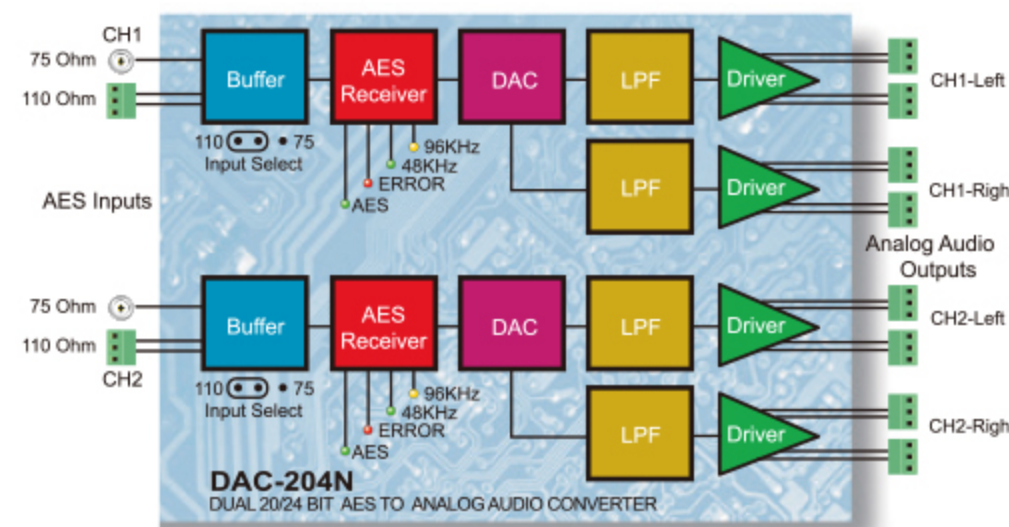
CH1
75 Ohm
110 Ohm
Buffer
AES Receiver
DAC
LPF
Driver
CH1-Left
110 75
Input Select
96KHz
48KHz
ERROR
AES
LPF
Driver
CH1-Righ
AES Inputs
Analog Audio Outputs
75 Ohm
110 Ohm
CH2
Buffer
AES Receiver
DAC
LPF
Driver
CH2-Left
110 75
Input Select
96KHz
48KHz
ERROR
AES
LPF
Driver
CH2-Righ
DAC-204N
DUAL 20/24 BIT AES TO ANALOG AUDIO CONVERTER